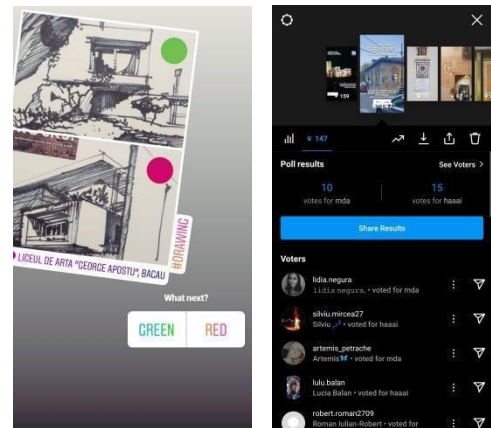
LICEUL DE ARTA "GEORGE APOSTU", BACAU

#DRAWING

What next?

GREEN

RED

159

147

Poll results

See Voters >

10

votes for mda

15

votes for haaai

Share Results

Voters

lidia.negura

lidia.negura. • voted for mda

silviu.mircea27

Silviu • voted for haaai

artemis_petrache

Artemis • voted for mda

lulu.balan

Lucia Balan • voted for haaai

robert.roman2709

Roman Iulian-Robert • voted for